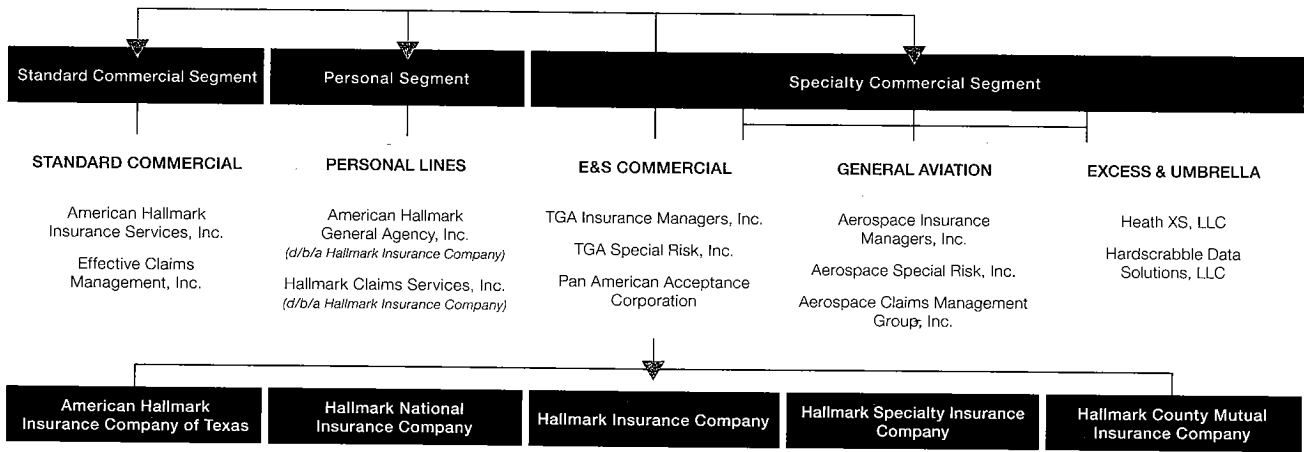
Standard Commercial Segment

Personal Segment

Specialty Commercial Segment

STANDARD COMMERCIAL

American Hallmark Insurance Services, Inc.

Effective Claims Management, Inc.

PERSONAL LINES

American Hallmark General Agency, Inc. (d/b/a Hallmark Insurance Company)

Hallmark Claims Services, Inc. (d/b/a Hallmark Insurance Company)

E&S COMMERCIAL

TGA Insurance Managers, Inc.

TGA Special Risk, Inc.

Pan American Acceptance Corporation

GENERAL AVIATION

Aerospace Insurance Managers, Inc.

Aerospace Special Risk, Inc.

Aerospace Claims Management Group, Inc.

EXCESS & UMBRELLA

Heath XS, LLC

Hardscrabble Data Solutions, LLC

American Hallmark Insurance Company of Texas

Hallmark National Insurance Company

Hallmark Insurance Company

Hallmark Specialty Insurance Company

Hallmark County Mutual Insurance Company